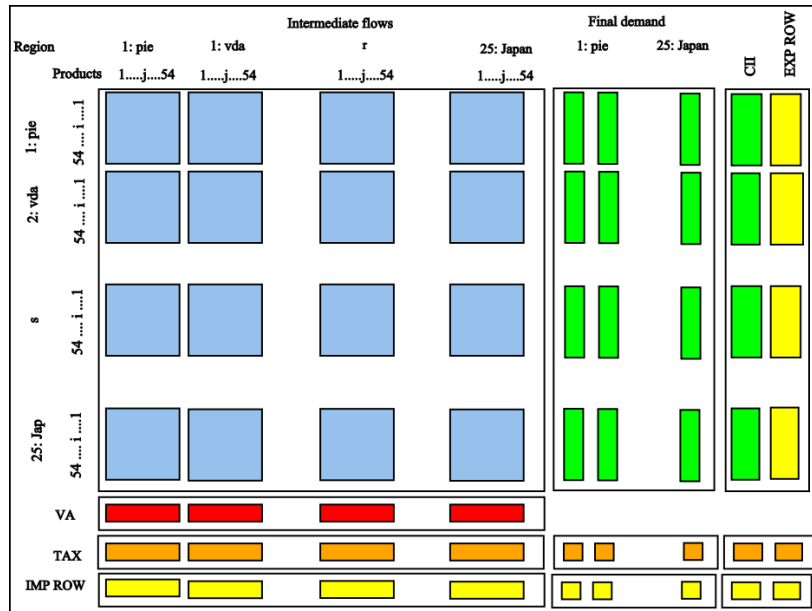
Intermediate flows

Final demand

Region

1: pie

1: vda

r

25: Japan

1: pie

25: Japan

CII

EXP ROW

Products

1....j....54

1....j....54

1....j....54

1....j....54

1: pie

54 .... i ....1

2: vda

54 .... i ....1

s

54 .... i ....1

25: Jap

54 .... i ....1

VA

TAX

IMP ROW